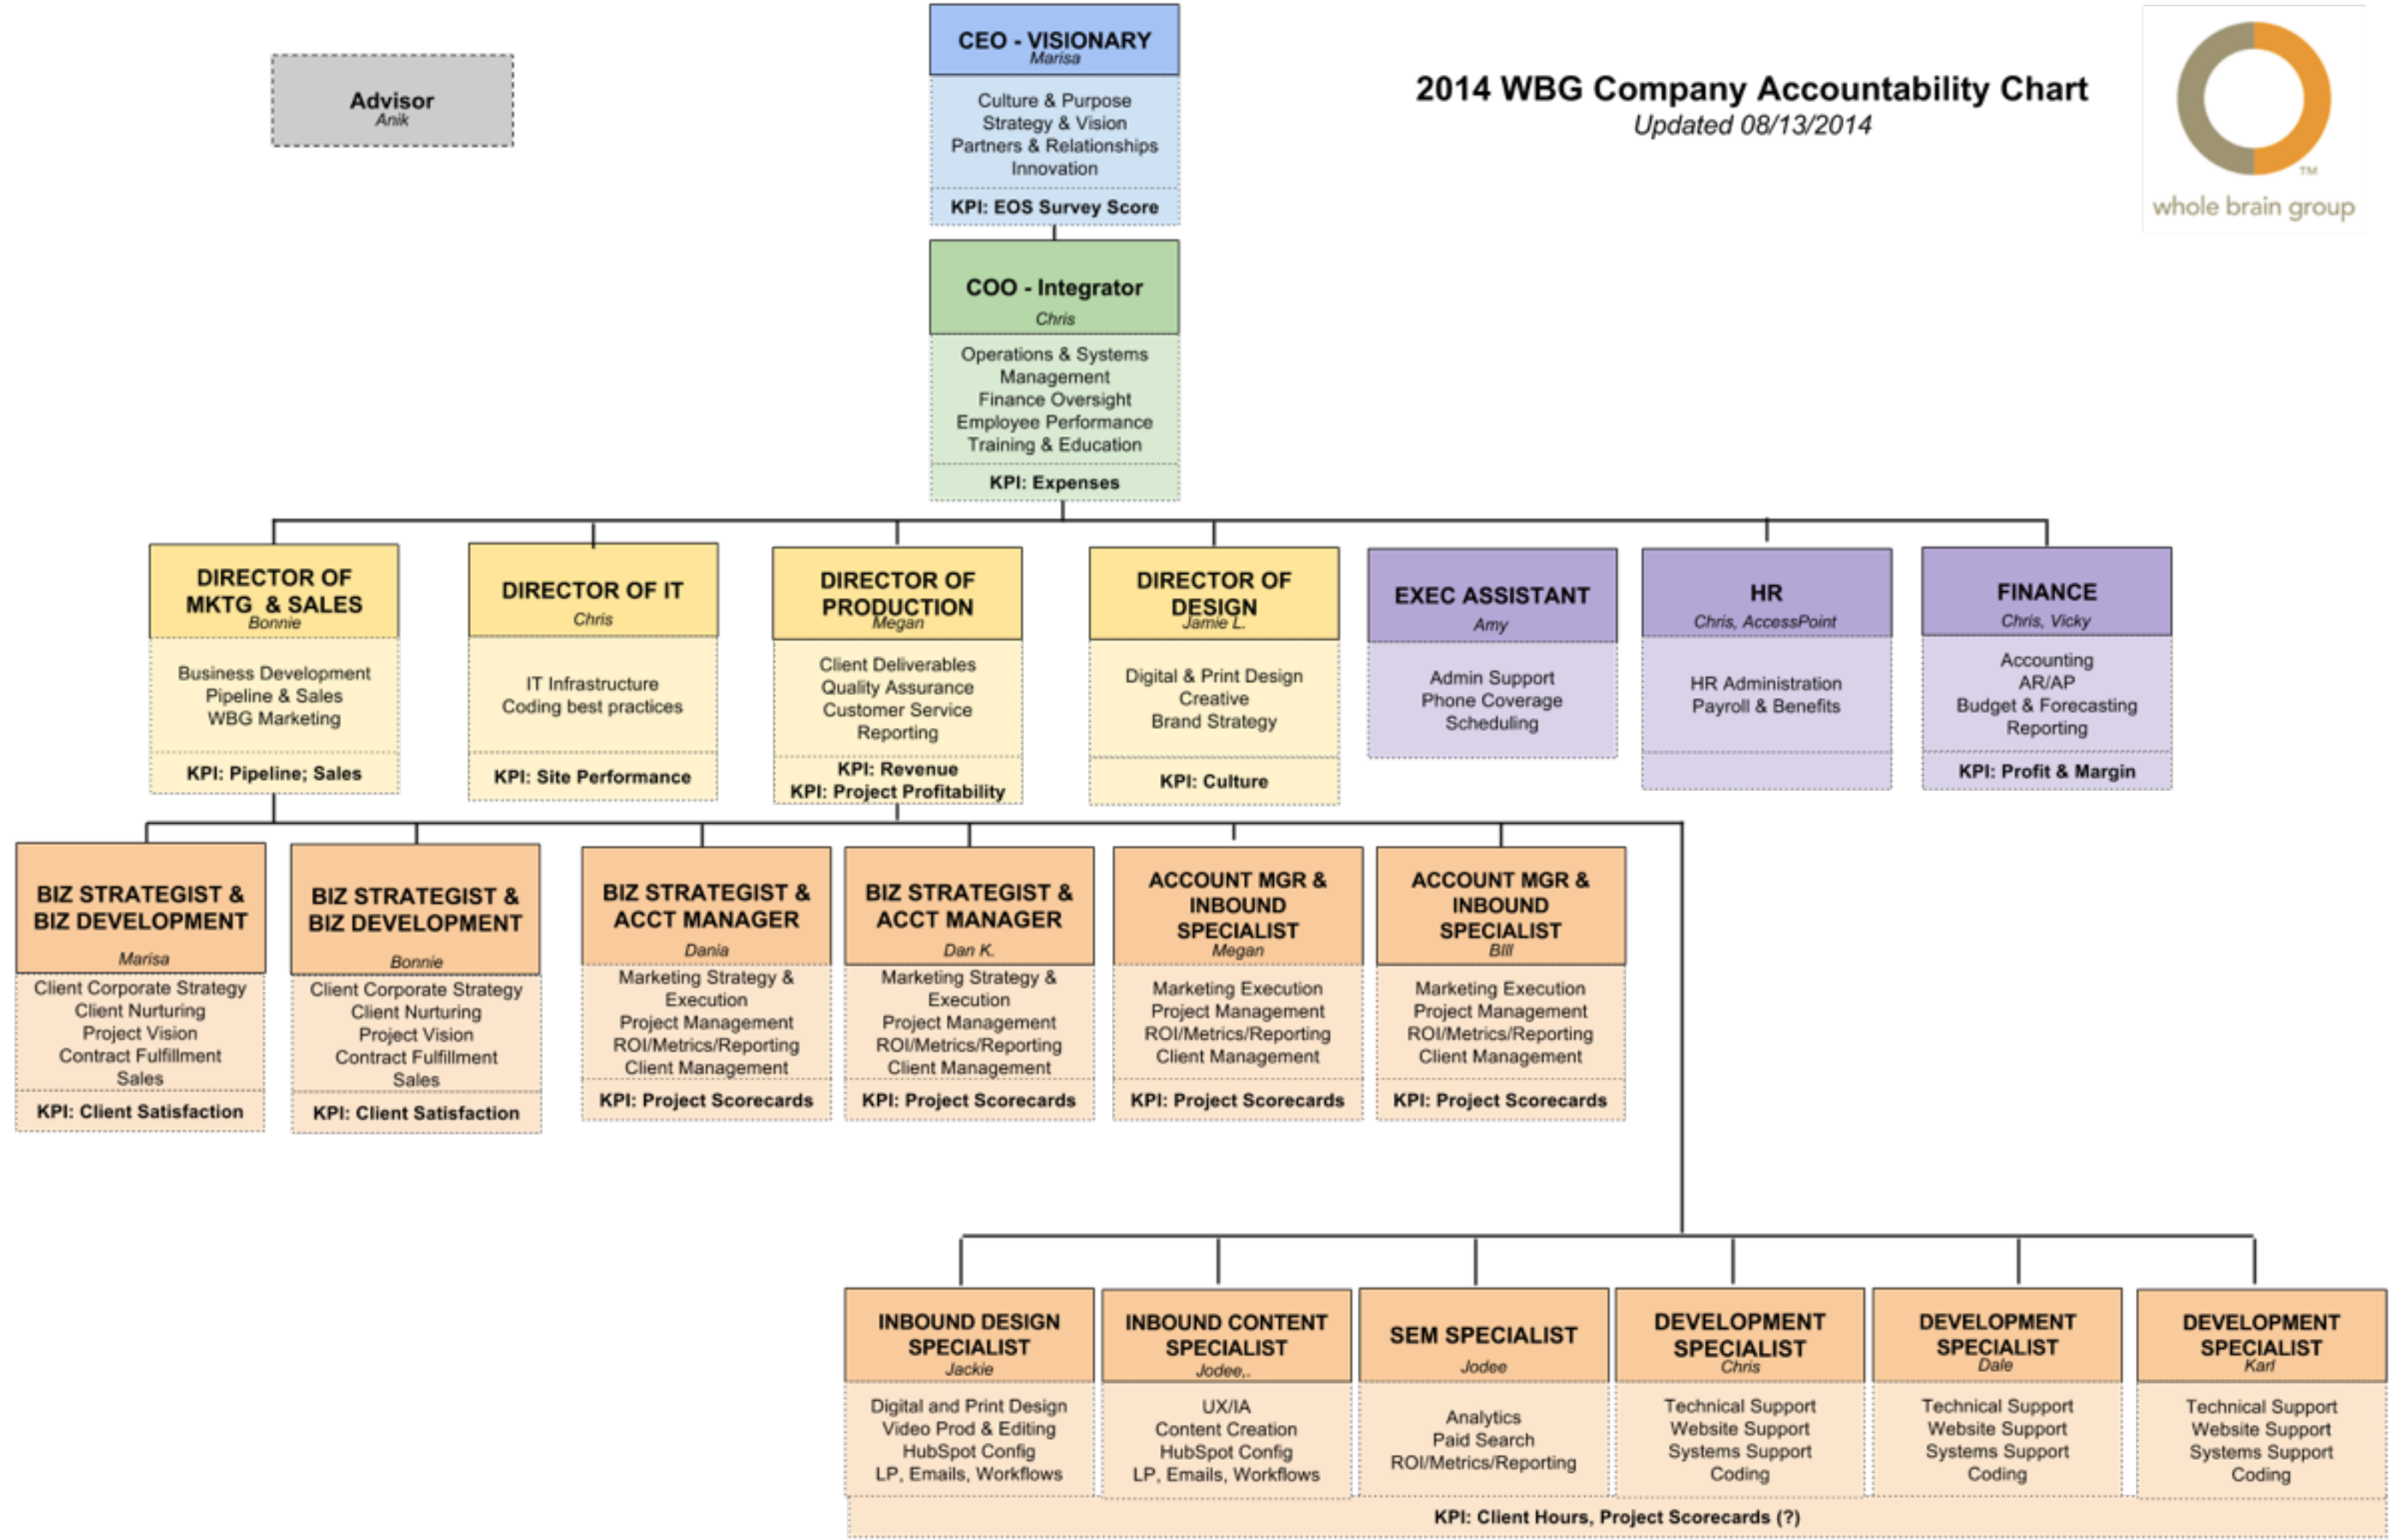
Advisor
Anik

CEO - VISIONARY
Marisa
Culture & Purpose
Strategy & Vision
Partners & Relationships
Innovation
KPI: EOS Survey Score

2014 WBG Company Accountability Chart
Updated 08/13/2014

whole brain group

COO - Integrator
Chris
Operations & Systems Management
Finance Oversight
Employee Performance
Training & Education
KPI: Expenses

DIRECTOR OF MKTG & SALES
Bonnie
Business Development
Pipeline & Sales
WBG Marketing
KPI: Pipeline; Sales

DIRECTOR OF IT
Chris
IT Infrastructure
Coding best practices
KPI: Site Performance

DIRECTOR OF PRODUCTION
Megan
Client Deliverables
Quality Assurance
Customer Service
Reporting
KPI: Revenue
KPI: Project Profitability

DIRECTOR OF DESIGN
Jamie L.
Digital & Print Design
Creative
Brand Strategy
KPI: Culture

EXEC ASSISTANT
Amy
Admin Support
Phone Coverage
Scheduling

HR
Chris, AccessPoint
HR Administration
Payroll & Benefits

FINANCE
Chris, Vicky
Accounting
AR/AP
Budget & Forecasting
Reporting
KPI: Profit & Margin

BIZ STRATEGIST & BIZ DEVELOPMENT
Marisa
Client Corporate Strategy
Client Nurturing
Project Vision
Contract Fulfillment
Sales
KPI: Client Satisfaction

BIZ STRATEGIST & BIZ DEVELOPMENT
Bonnie
Client Corporate Strategy
Client Nurturing
Project Vision
Contract Fulfillment
Sales
KPI: Client Satisfaction

BIZ STRATEGIST & ACCT MANAGER
Dania
Marketing Strategy & Execution
Project Management
ROI/Metrics/Reporting
Client Management
KPI: Project Scorecards

BIZ STRATEGIST & ACCT MANAGER
Dan K.
Marketing Strategy & Execution
Project Management
ROI/Metrics/Reporting
Client Management
KPI: Project Scorecards

ACCOUNT MGR & INBOUND SPECIALIST
Megan
Marketing Execution
Project Management
ROI/Metrics/Reporting
Client Management
KPI: Project Scorecards

ACCOUNT MGR & INBOUND SPECIALIST
Bill
Marketing Execution
Project Management
ROI/Metrics/Reporting
Client Management
KPI: Project Scorecards

INBOUND DESIGN SPECIALIST
Jackie
Digital and Print Design
Video Prod & Editing
HubSpot Config
LP, Emails, Workflows

INBOUND CONTENT SPECIALIST
Jodee,.
UX/IA
Content Creation
HubSpot Config
LP, Emails, Workflows

SEM SPECIALIST
Jodee
Analytics
Paid Search
ROI/Metrics/Reporting

DEVELOPMENT SPECIALIST
Chris
Technical Support
Website Support
Systems Support
Coding

DEVELOPMENT SPECIALIST
Dale
Technical Support
Website Support
Systems Support
Coding

DEVELOPMENT SPECIALIST
Karl
Technical Support
Website Support
Systems Support
Coding

KPI: Client Hours, Project Scorecards (?)